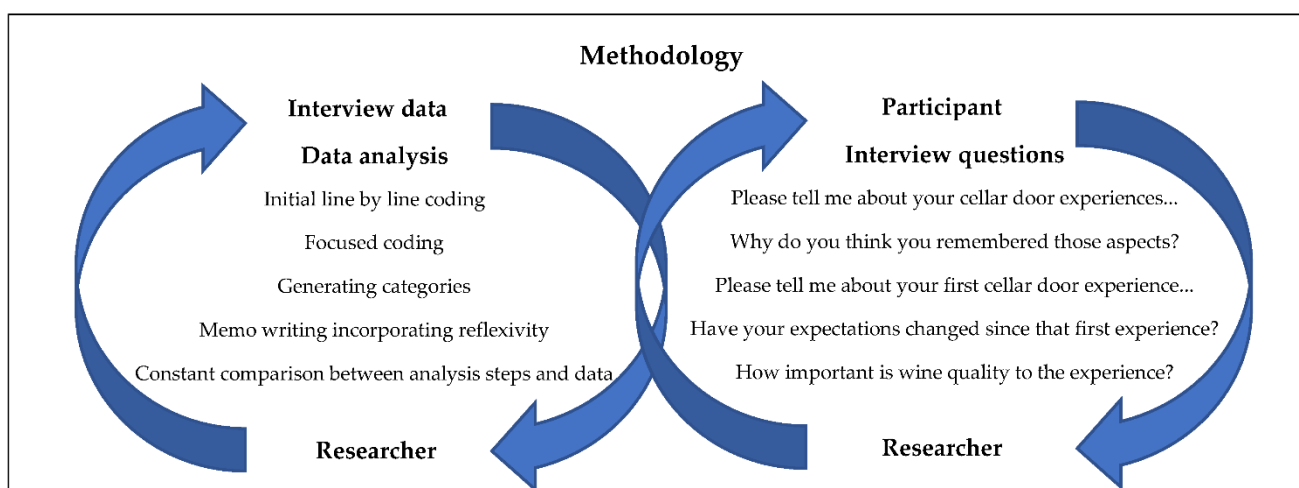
Methodology

Interview data

Data analysis

Initial line by line coding

Focused coding

Generating categories

Memo writing incorporating reflexivity

Constant comparison between analysis steps and data

Researcher

Participant

Interview questions

Please tell me about your cellar door experiences...

Why do you think you remembered those aspects?

Please tell me about your first cellar door experience...

Have your expectations changed since that first experience?

How important is wine quality to the experience?

Researcher